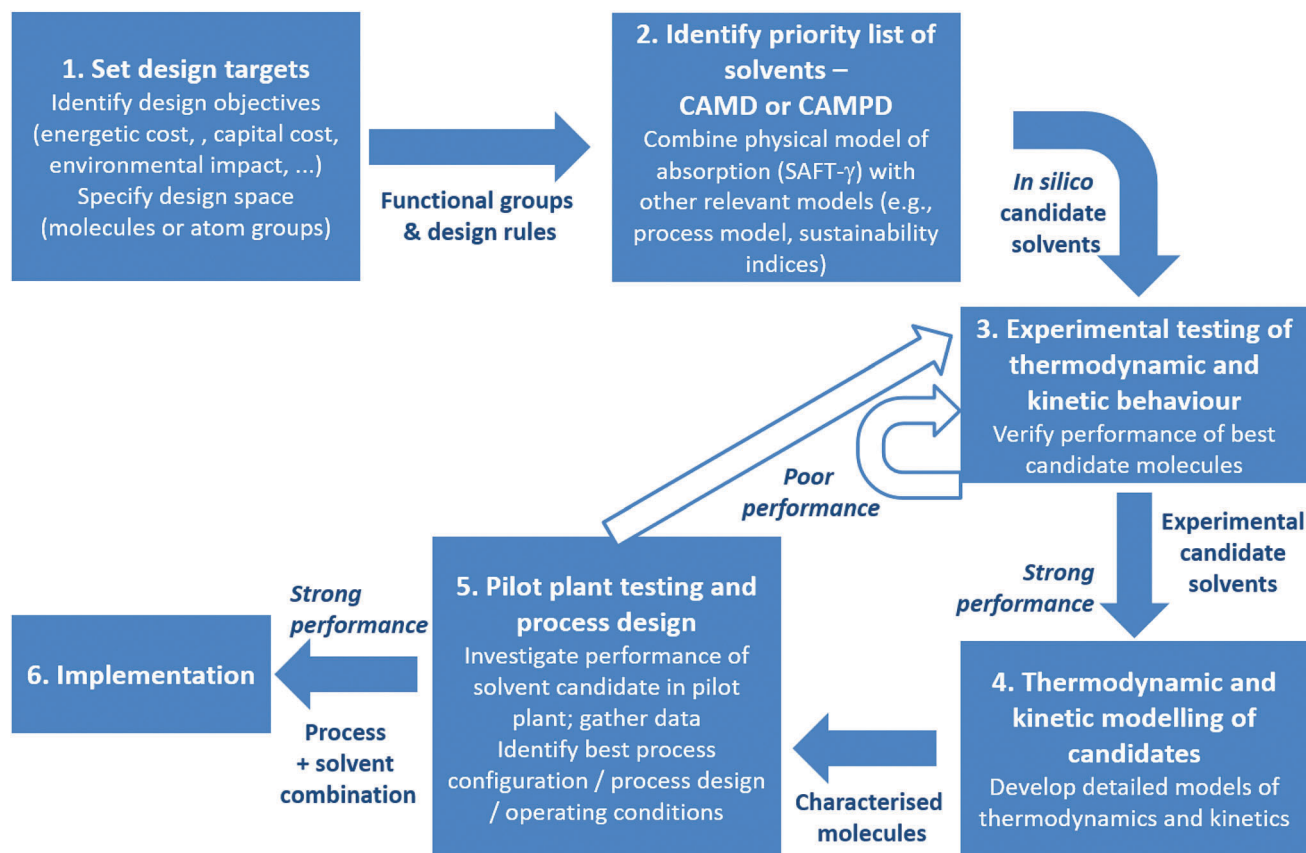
1. Set design targets
Identify design objectives (energetic cost, , capital cost, environmental impact, ...)
Specify design space (molecules or atom groups)

Functional groups & design rules

2. Identify priority list of solvents –
CAMD or CAMPD
Combine physical model of absorption (SAFT-$\gamma$) with other relevant models (e.g., process model, sustainability indices)

In silico candidate solvents

3. Experimental testing of thermodynamic and kinetic behaviour
Verify performance of best candidate molecules

Poor performance

Experimental candidate solvents

Strong performance

4. Thermodynamic and kinetic modelling of candidates
Develop detailed models of thermodynamics and kinetics

Characterised molecules

5. Pilot plant testing and process design
Investigate performance of solvent candidate in pilot plant; gather data
Identify best process configuration / process design / operating conditions

Strong performance

Process + solvent combination

6. Implementation